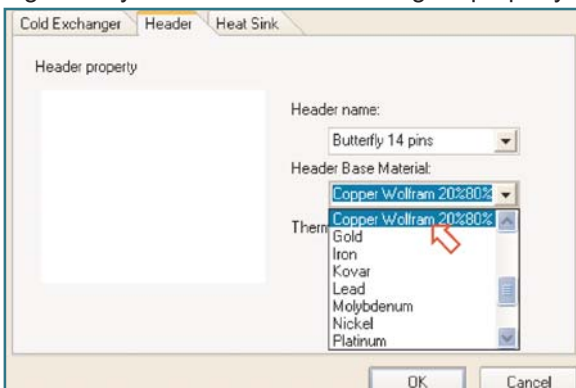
Cold Exchanger | Header | Heat Sink

Header property

Header name:

Butterfly 14 pins

Header Base Material:

Copper Wolfram 20%80%

Therm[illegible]

Copper Wolfram 20%80%
Gold
Iron
Kovar
Lead
Molybdenum
Nickel
Platinum

OK

Cancel